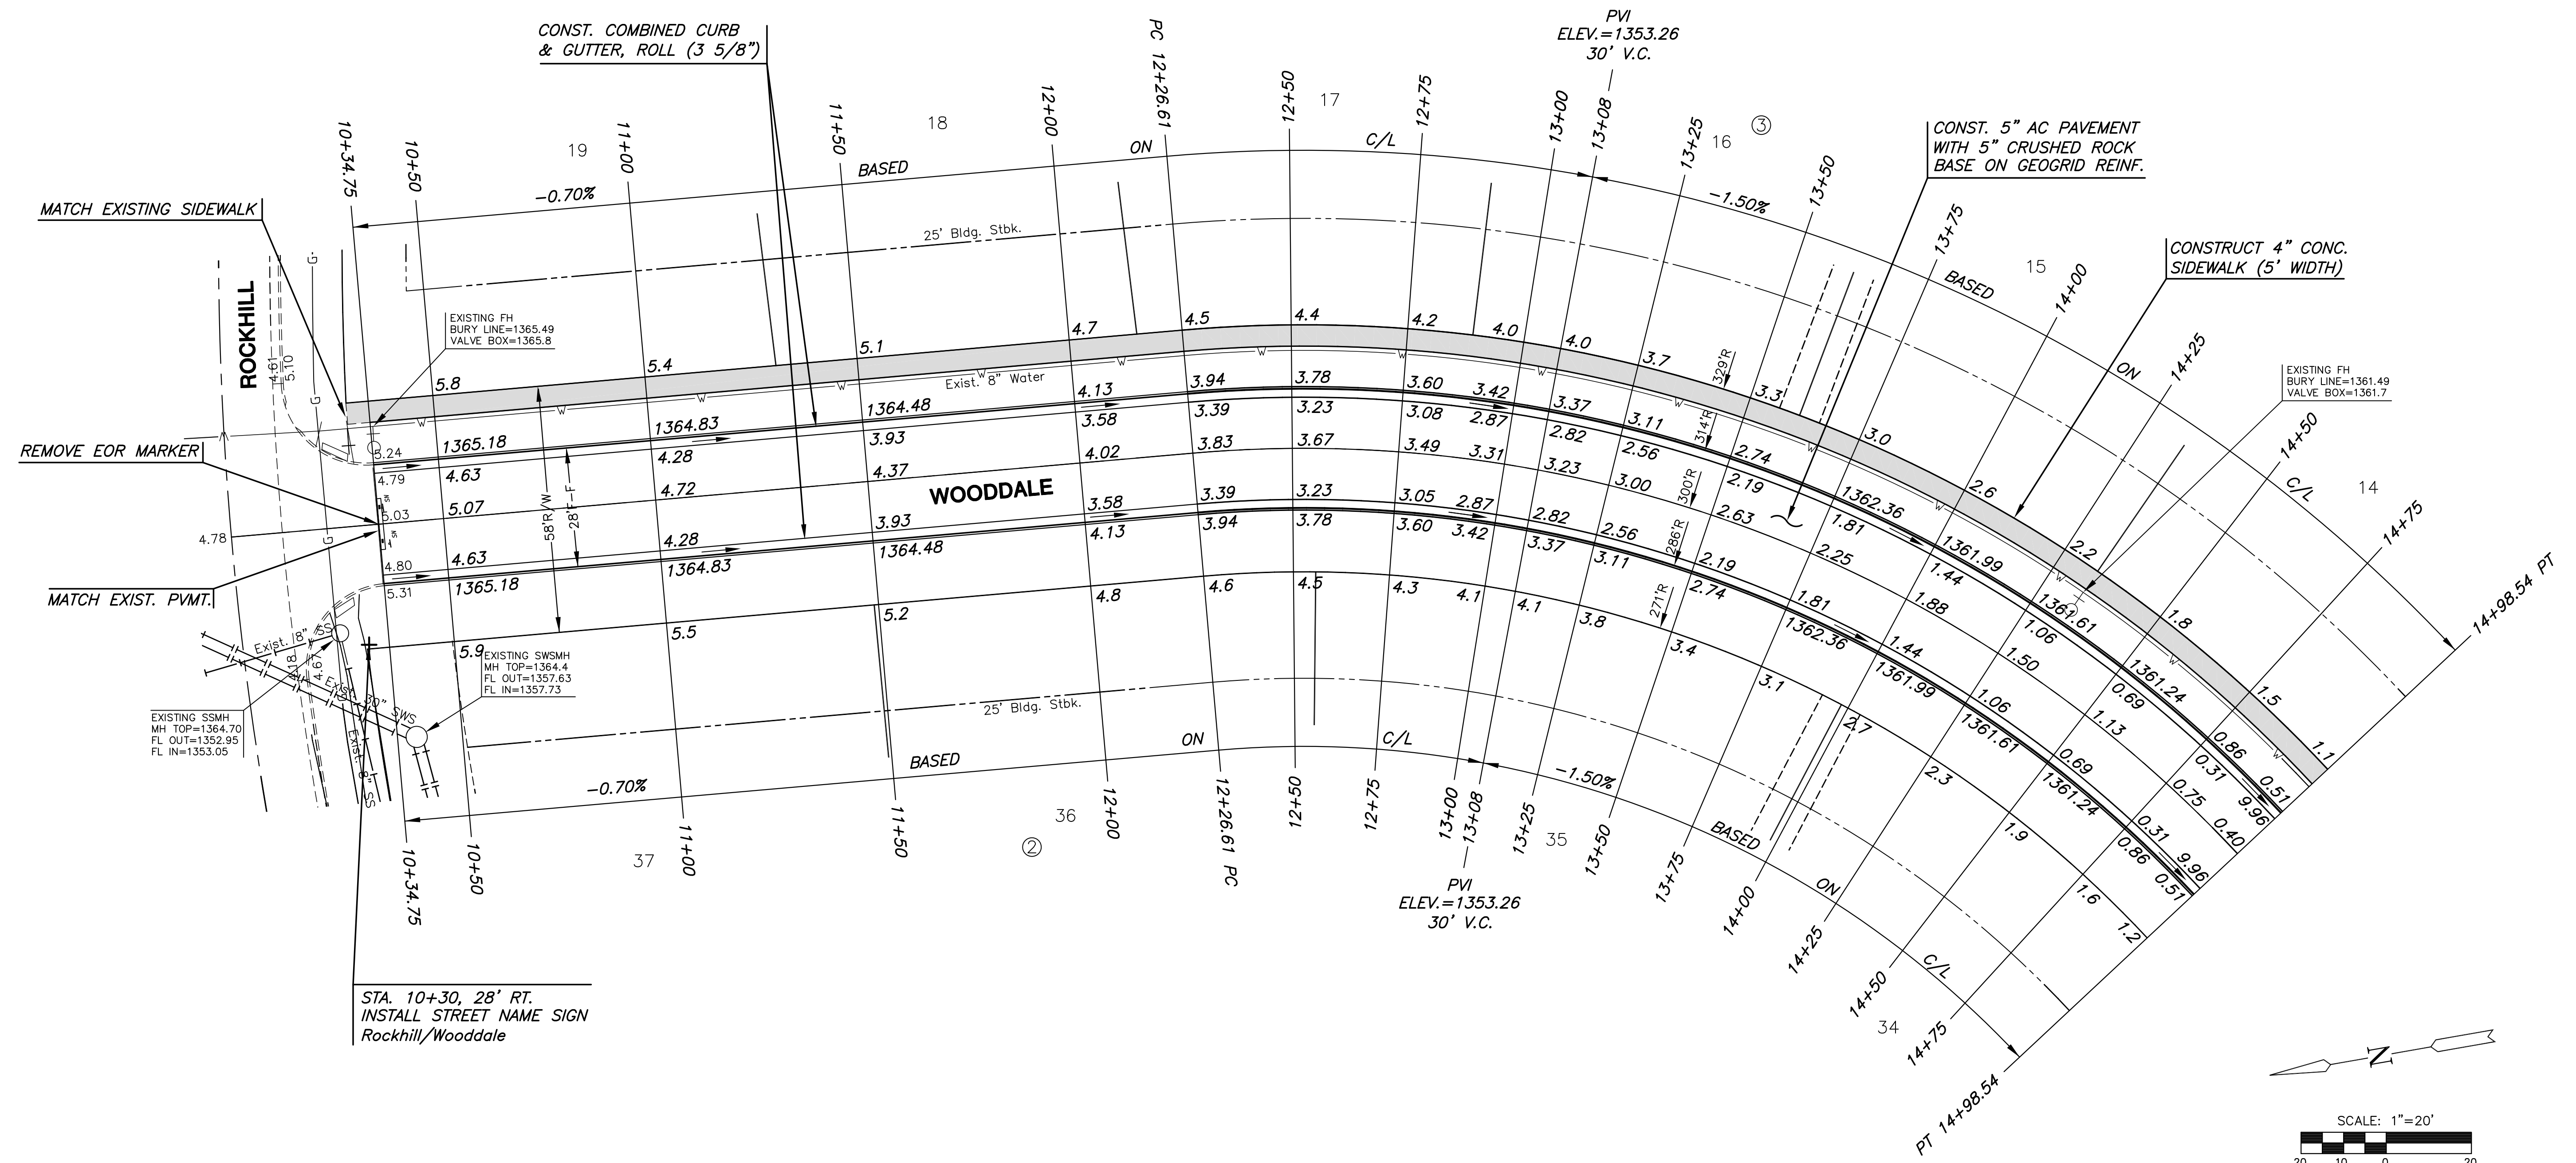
CONST. COMBINED CURB & GUTTER, ROLL (3 5/8")

PVI
ELEV.=1353.26
30' V.C.

PC 12+26.61

12+50

17

12+75

13+00

13+08

13+25

16

③

13+50

CONST. 5" AC PAVEMENT WITH 5" CRUSHED ROCK BASE ON GEOGRID REINF.

10+34.75

10+50

19

11+00

11+50

18

12+00

ON

C/L

BASED

-0.70%

-1.50%

13+75

CONSTRUCT 4" CONC. SIDEWALK (5' WIDTH)

MATCH EXISTING SIDEWALK

25' Bldg. Stbk.

BASED

15

14+00

ROCKHILL

EXISTING FH
BURY LINE=1365.49
VALVE BOX=1365.8

4.7

4.5

4.4

4.2

4.0

4.0

3.7

329'R

ON

14+25

EXISTING FH
BURY LINE=1361.49
VALVE BOX=1361.7

5.8

5.4

5.1

Exist. 8" Water

4.13

3.94

3.78

3.60

3.42

3.37

3.3

1364.48

1364.83

1365.18

3.58

3.39

3.23

3.08

2.87

3.11

314'R

3.0

14+50

REMOVE EOR MARKER

5.24

3.93

3.67

3.49

3.31

2.82

2.56

2.74

4.63

4.28

4.37

4.02

3.83

3.23

3.00

2.19

4.79

4.72

WOODDALE

300'R

1362.36

2.6

C/L

14

5.07

58'R/W

28'F-F

3.58

3.39

3.23

3.05

2.87

2.82

2.63

1.81

5.03

4.78

3.93

3.37

2.56

286'R

2.25

1361.99

2.2

14+75

4.28

4.13

3.94

3.78

3.60

3.42

3.11

2.19

1.44

4.63

1364.48

4.80

1364.83

MATCH EXIST. PVMT.

1365.18

5.31

4.8

4.6

4.5

4.3

4.1

4.1

3.8

271'R

2.74

1.81

1.88

1361.61

14+98.54 PT

5.2

1362.36

1.06

1.8

Exist. 18" SS

5.5

3.4

1.44

1.50

1361.24

5.9

EXISTING SWSMH
MH TOP=1364.4
FL OUT=1357.63
FL IN=1357.73

3.1

1361.99

0.69

1.5

Exist. 30" SWS

1.06

1.13

EXISTING SSMH
MH TOP=1364.70
FL OUT=1352.95
FL IN=1353.05

Exist. 8" SS

25' Bldg. Stbk.

2.7

1361.61

0.86

1.1

ON

C/L

0.31

0.51

BASED

0.69

0.75

9.96

-1.50%

2.3

1361.24

0.40

-0.70%

0.31

9.96

36

0.86

0.51

10+34.75

10+50

37

11+00

11+50

②

12+00

12+26.61 PC

12+50

12+75

13+00

13+08

13+25

35

13+50

13+75

BASED

14+00

ON

1.9

PVI
ELEV.=1353.26
30' V.C.

14+25

1.6

C/L

1.2

14+50

34

14+75

PT 14+98.54

STA. 10+30, 28' RT.
INSTALL STREET NAME SIGN
Rockhill/Wooddale

N

SCALE: 1"=20'